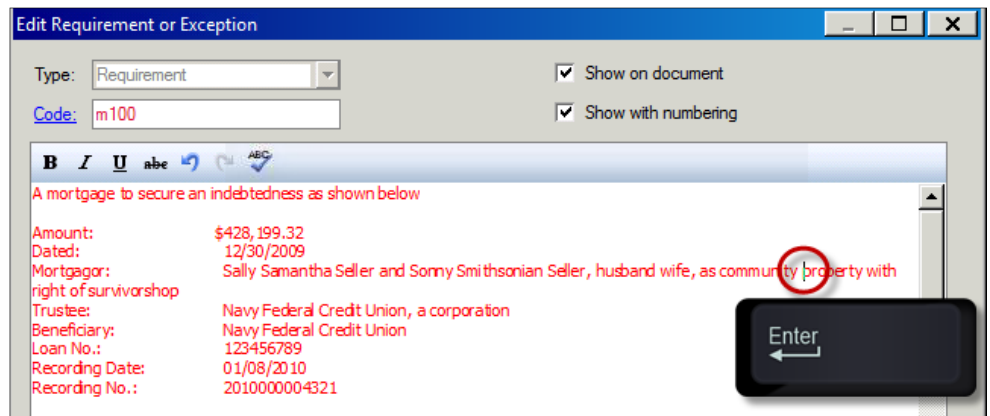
Edit Requirement or Exception

Type: Requirement

Code: m100

Show on document

Show with numbering

B I U abc ABC

A mortgage to secure an indebtedness as shown below

Amount: $428,199.32
Dated: 12/30/2009
Mortgagor: Sally Samantha Seller and Sonny Smithsonian Seller, husband wife, as community property with right of survivorshop
Trustee: Navy Federal Credit Union, a corporation
Beneficiary: Navy Federal Credit Union
Loan No.: 123456789
Recording Date: 01/08/2010
Recording No.: 2010000004321

Enter